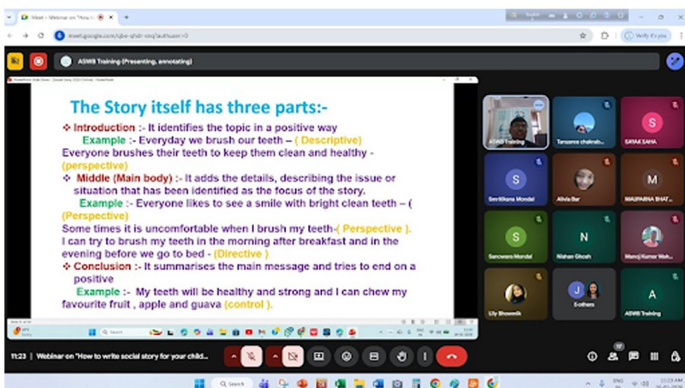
Meet - Webinar on "How t

meet.google.com/cjbe-ghdr-smq?authuser=3

Verify it's you

ASWB Training (Presenting, annotating)

The Story itself has three parts:-

❖ Introduction :- It identifies the topic in a positive way

Example :- Everyday we brush our teeth – ( Descriptive)

Everyone brushes their teeth to keep them clean and healthy - (perspective)

❖ Middle (Main body) :- It adds the details, describing the issue or situation that has been identified as the focus of the story.

Example :- Everyone likes to see a smile with bright clean teeth – ( (Perspective)

Some times it is uncomfortable when I brush my teeth-( Perspective ). I can try to brush my teeth in the morning after breakfast and in the evening before we go to bed - (Directive )

❖ Conclusion :- It summarises the main message and tries to end on a positive

Example :- My teeth will be healthy and strong and I can chew my favourite fruit , apple and guava (control ).

ASWB Training

Tanusree chakrab...

SAYAK SAHA

Samiksha Mondal

Alivia Bar

MAUPARNA BHAT...

Sanowara Mondal

Nishan Ghosh

Manoj Kumar Mah...

Lily Bhowmik

5 others

ASWB Training

11:23 | Webinar on "How to write social story for your child...

Search

11:23 AM